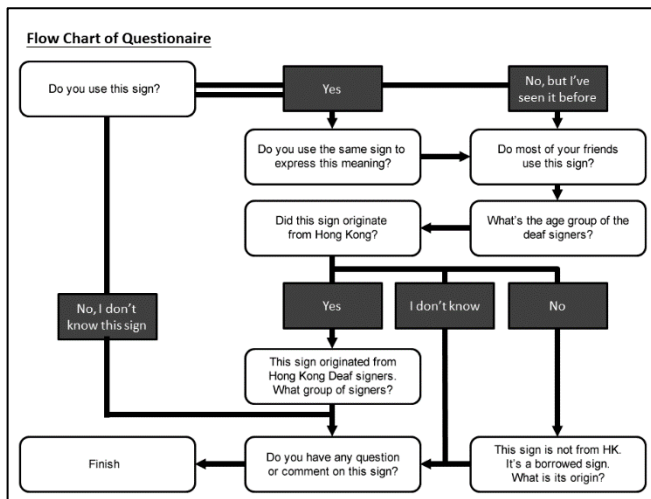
Flow Chart of Questionaire

Do you use this sign?

Yes

No, but I've seen it before

Do you use the same sign to express this meaning?

Do most of your friends use this sign?

Did this sign originate from Hong Kong?

What's the age group of the deaf signers?

No, I don't know this sign

Yes

I don't know

No

This sign originated from Hong Kong Deaf signers. What group of signers?

Finish

Do you have any question or comment on this sign?

This sign is not from HK. It's a borrowed sign. What is its origin?